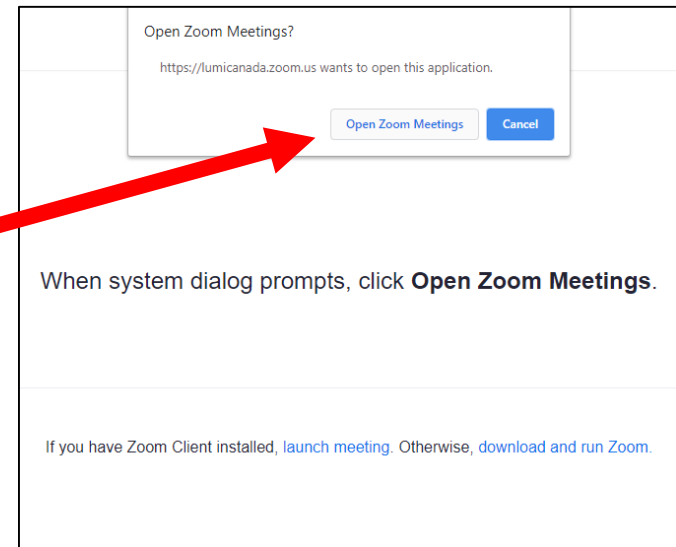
Open Zoom Meetings?

https://lumicanada.zoom.us wants to open this application.

Open Zoom Meetings

Cancel

When system dialog prompts, click **Open Zoom Meetings**.

If you have Zoom Client installed, launch meeting. Otherwise, download and run Zoom.